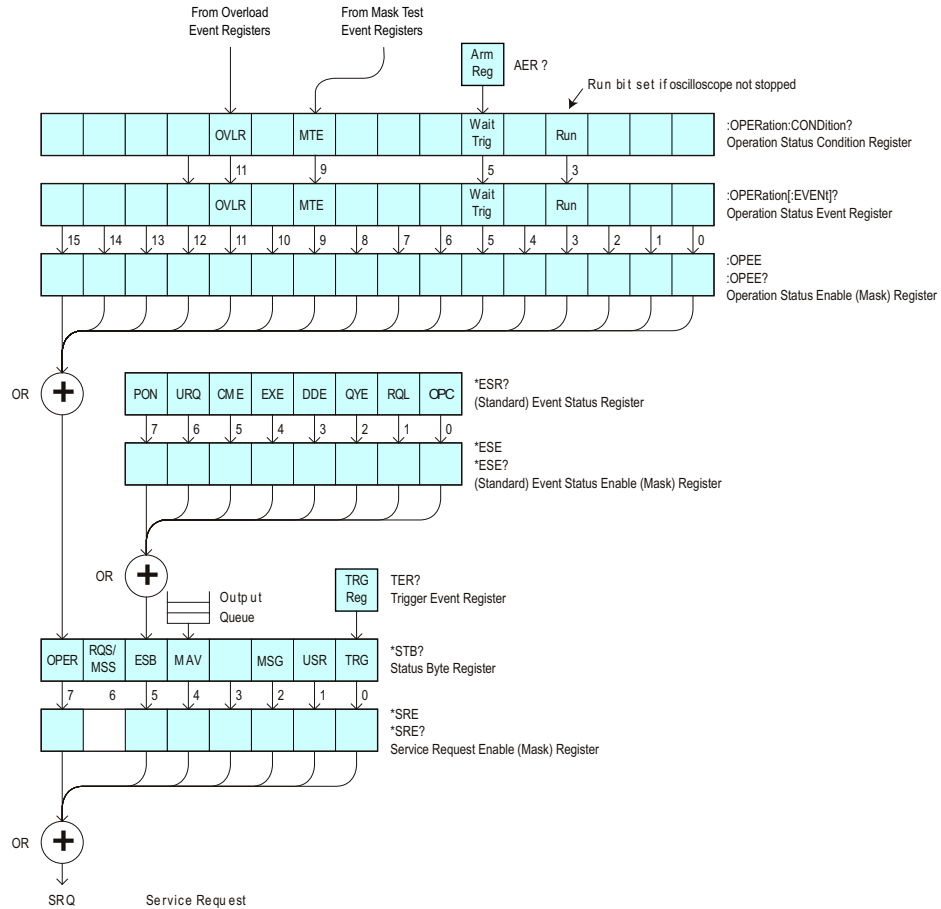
From Overload Event Registers

From Mask Test Event Registers

Arm Reg

AER ?

Run bit set if oscilloscope not stopped

OVLR

MTE

Wait Trig

Run

:OPERation:CONDition?
Operation Status Condition Register

11

9

5

3

OVLR

MTE

Wait Trig

Run

:OPERation[:EVENt]?
Operation Status Event Register

15 14 13 12 11 10 9 8 7 6 5 4 3 2 1 0

:OPEE
:OPEE?
Operation Status Enable (Mask) Register

OR

PON

URQ

CME

EXE

DDE

QYE

RQL

OPC

*ESR?
(Standard) Event Status Register

7 6 5 4 3 2 1 0

*ESE
*ESE?
(Standard) Event Status Enable (Mask) Register

OR

Output Queue

TRG Reg

TER?
Trigger Event Register

OPER

RQS/ MSS

ESB

MAV

MSG

USR

TRG

*STB?
Status Byte Register

7 6 5 4 3 2 1 0

*SRE
*SRE?
Service Request Enable (Mask) Register

OR

SRQ

Service Request